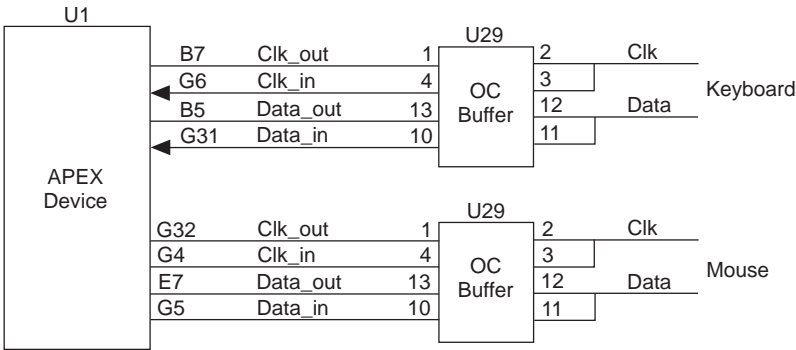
U1

APEX Device

B7 Clk_out 1
G6 Clk_in 4
B5 Data_out 13
G31 Data_in 10

U29
OC Buffer
2 Clk
3
12 Data
11

Keyboard

G32 Clk_out 1
G4 Clk_in 4
E7 Data_out 13
G5 Data_in 10

U29
OC Buffer
2 Clk
3
12 Data
11

Mouse